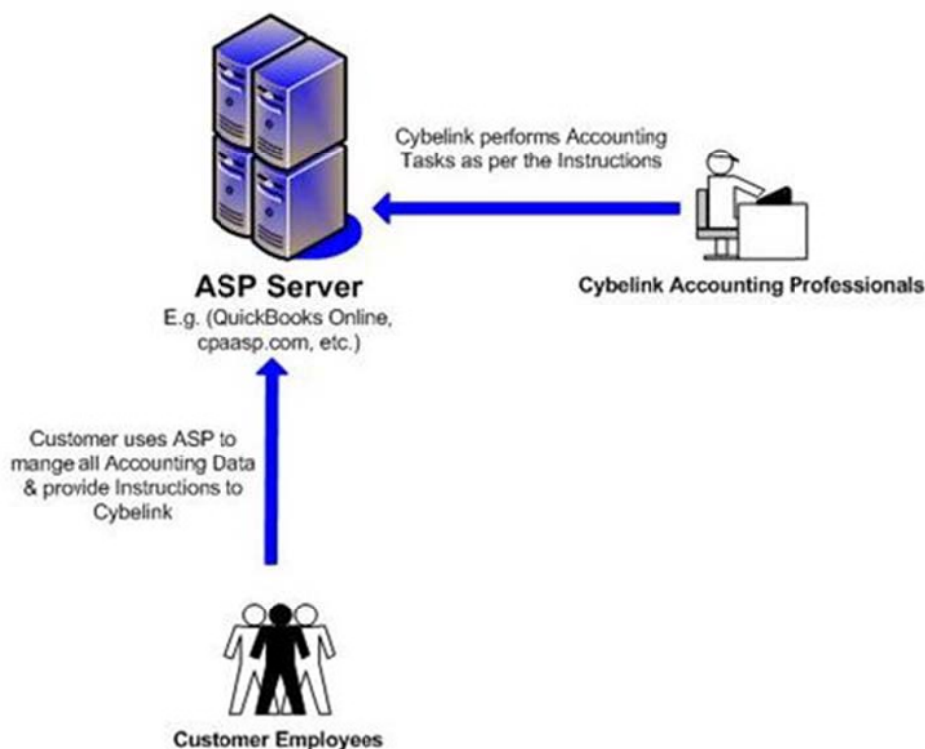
Cybelink performs Accounting Tasks as per the Instructions

ASP Server
E.g. (QuickBooks Online, cpaasp.com, etc.)

Cybelink Accounting Professionals

Customer uses ASP to mange all Accounting Data & provide Instructions to Cybelink

Customer Employees